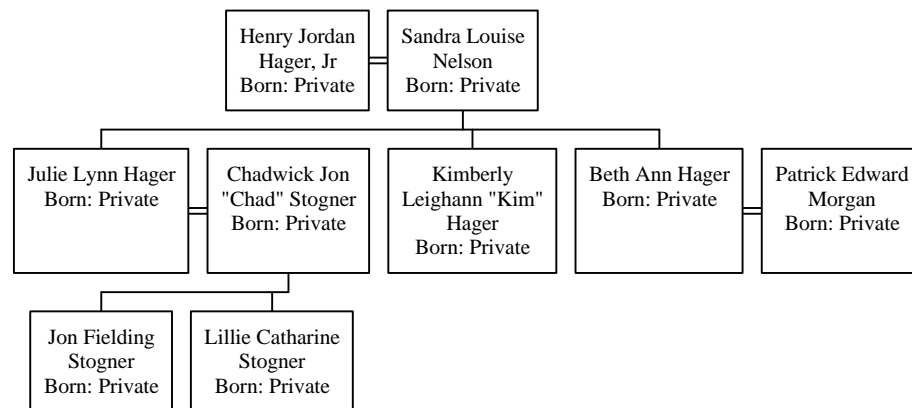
Henry Jordan Hager, Jr
Born: Private

Sandra Louise Nelson
Born: Private

Julie Lynn Hager
Born: Private

Chadwick Jon "Chad" Stogner
Born: Private

Kimberly Leighann "Kim" Hager
Born: Private

Beth Ann Hager
Born: Private

Patrick Edward Morgan
Born: Private

Jon Fielding Stogner
Born: Private

Lillie Catharine Stogner
Born: Private